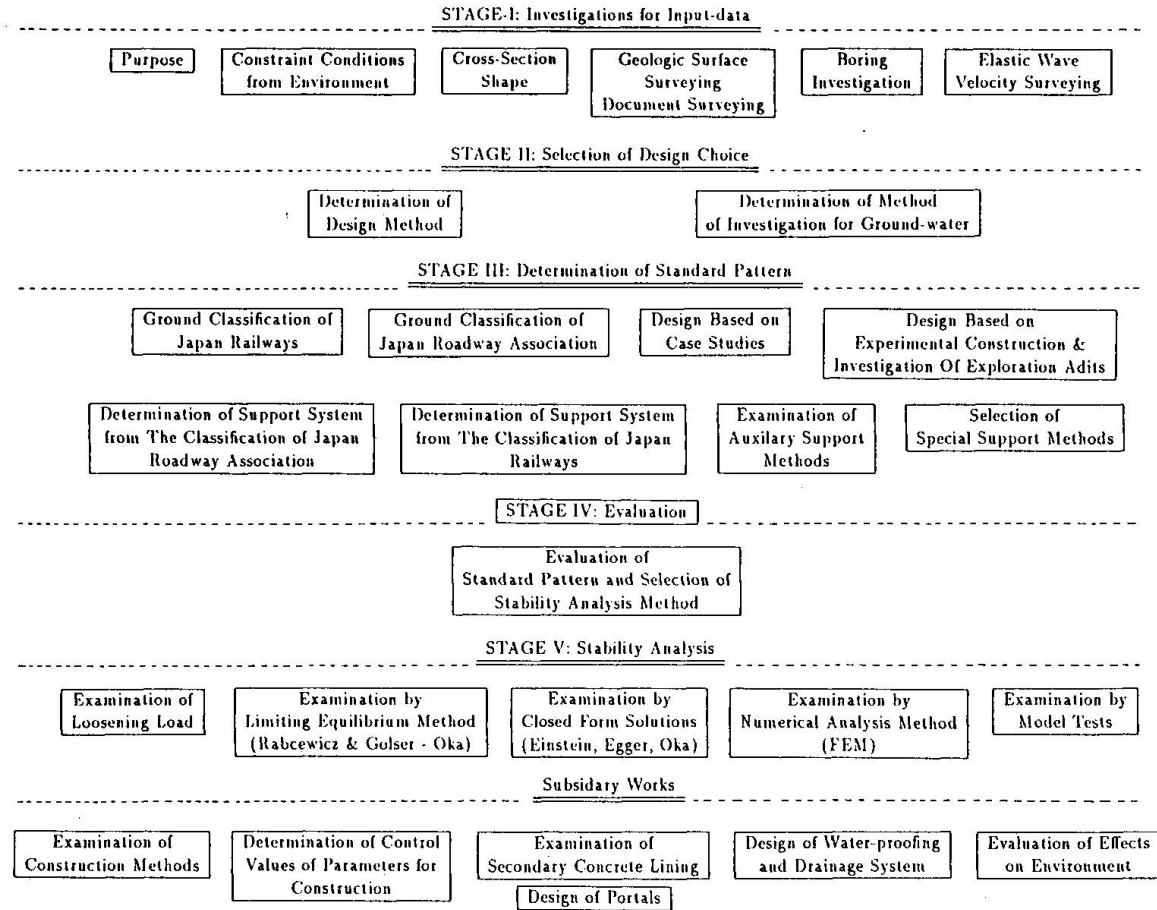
STAGE-I: Investigations for Input-data

Purpose

Constraint Conditions from Environment

Cross-Section Shape

Geologic Surface Surveying Document Surveying

Boring Investigation

Elastic Wave Velocity Surveying

STAGE II: Selection of Design Choice

Determination of Design Method

Determination of Method of Investigation for Ground-water

STAGE III: Determination of Standard Pattern

Ground Classification of Japan Railways

Ground Classification of Japan Roadway Association

Design Based on Case Studies

Design Based on Experimental Construction & Investigation Of Exploration Adits

Determination of Support System from The Classification of Japan Roadway Association

Determination of Support System from The Classification of Japan Railways

Examination of Auxilary Support Methods

Selection of Special Support Methods

STAGE IV: Evaluation

Evaluation of Standard Pattern and Selection of Stability Analysis Method

STAGE V: Stability Analysis

Examination of Loosening Load

Examination by Limiting Equilibrium Method (Rabcewicz & Golser - Oka)

Examination by Closed Form Solutions (Einstein, Egger, Oka)

Examination by Numerical Analysis Method (FEM)

Examination by Model Tests

Subsidary Works

Examination of Construction Methods

Determination of Control Values of Parameters for Construction

Examination of Secondary Concrete Lining

Design of Portals

Design of Water-proofing and Drainage System

Evaluation of Effects on Environment